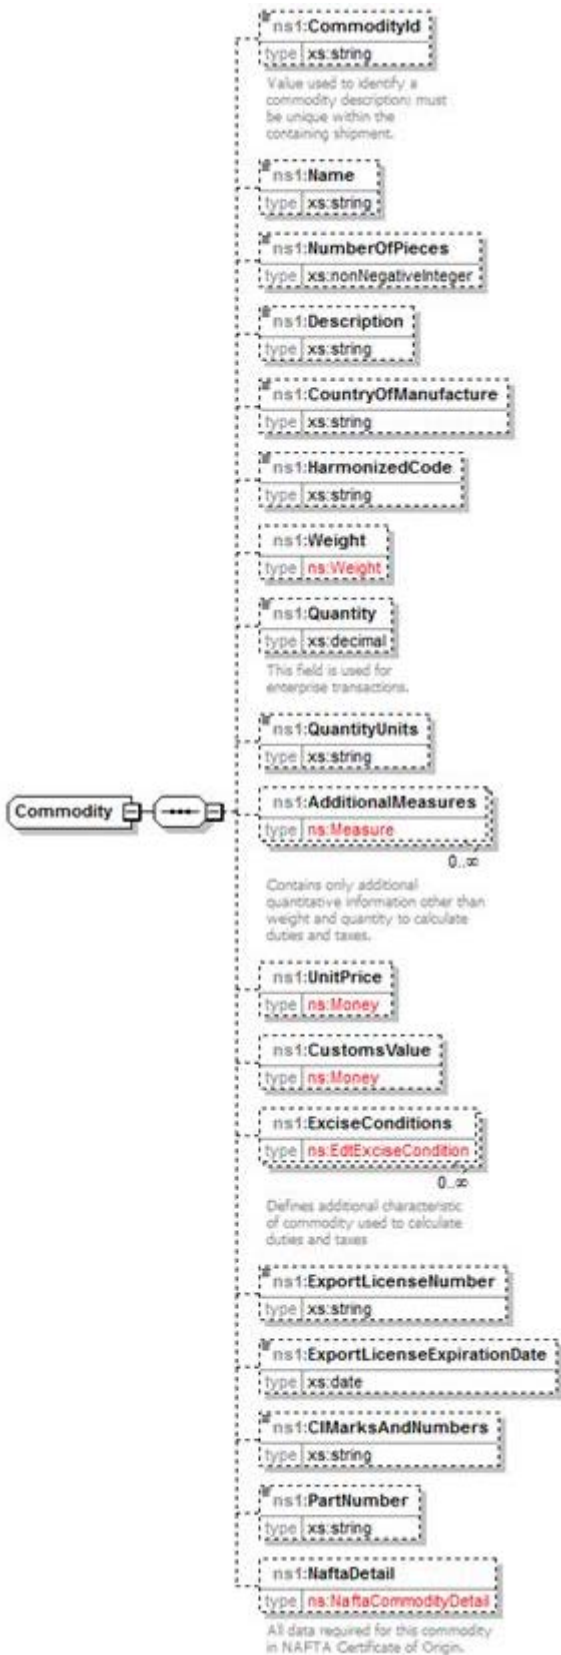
Commodity

ns1:CommodityId
type xs:string
Value used to identify a commodity description; must be unique within the containing shipment.

ns1:Name
type xs:string

ns1:NumberOfPieces
type xs:nonNegativeInteger

ns1:Description
type xs:string

ns1:CountryOfManufacture
type xs:string

ns1:HarmonizedCode
type xs:string

ns1:Weight
type ns:Weight

ns1:Quantity
type xs:decimal
This field is used for enterprise transactions.

ns1:QuantityUnits
type xs:string

ns1:AdditionalMeasures
type ns:Measure
0..∞
Contains only additional quantitative information other than weight and quantity to calculate duties and taxes.

ns1:UnitPrice
type ns:Money

ns1:CustomsValue
type ns:Money

ns1:ExciseConditions
type ns:EdtExciseCondition
0..∞
Defines additional characteristic of commodity used to calculate duties and taxes

ns1:ExportLicenseNumber
type xs:string

ns1:ExportLicenseExpirationDate
type xs:date

ns1:CIMarksAndNumbers
type xs:string

ns1:PartNumber
type xs:string

ns1:NaftaDetail
type ns:NaftaCommodityDetail
All data required for this commodity in NAFTA Certificate of Origin.